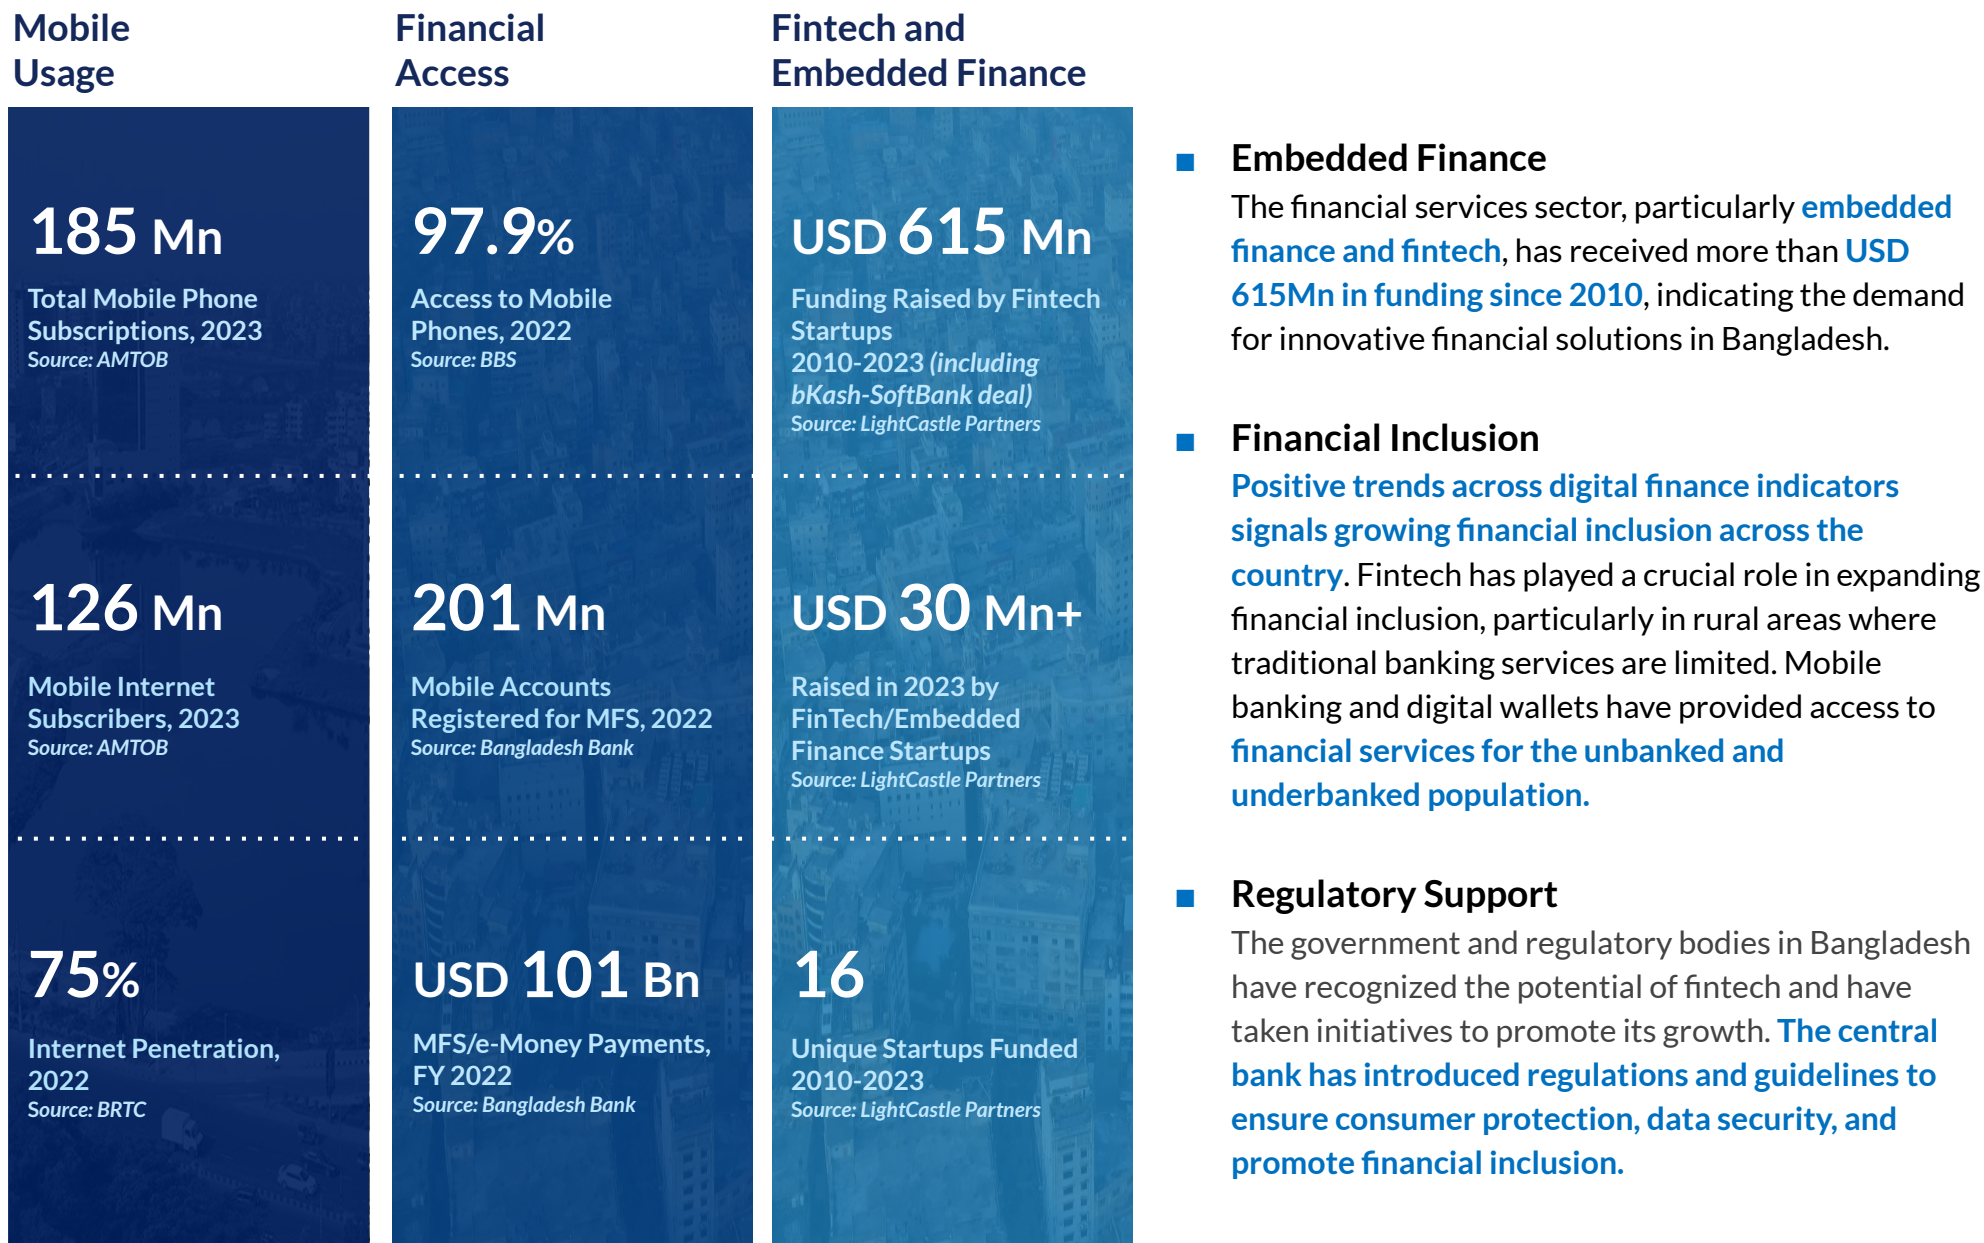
Mobile Usage

185 Mn
Total Mobile Phone Subscriptions, 2023
Source: AMTOB

126 Mn
Mobile Internet Subscribers, 2023
Source: AMTOB

75%
Internet Penetration, 2022
Source: BRTC

Financial Access

97.9%
Access to Mobile Phones, 2022
Source: BBS

201 Mn
Mobile Accounts Registered for MFS, 2022
Source: Bangladesh Bank

USD 101 Bn
MFS/e-Money Payments, FY 2022
Source: Bangladesh Bank

Fintech and Embedded Finance

USD 615 Mn
Funding Raised by Fintech Startups 2010-2023 (including bKash-SoftBank deal)
Source: LightCastle Partners

USD 30 Mn+
Raised in 2023 by FinTech/Embedded Finance Startups
Source: LightCastle Partners

16
Unique Startups Funded 2010-2023
Source: LightCastle Partners

Embedded Finance
The financial services sector, particularly embedded finance and fintech, has received more than USD 615Mn in funding since 2010, indicating the demand for innovative financial solutions in Bangladesh.

Financial Inclusion
Positive trends across digital finance indicators signals growing financial inclusion across the country. Fintech has played a crucial role in expanding financial inclusion, particularly in rural areas where traditional banking services are limited. Mobile banking and digital wallets have provided access to financial services for the unbanked and underbanked population.

Regulatory Support
The government and regulatory bodies in Bangladesh have recognized the potential of fintech and have taken initiatives to promote its growth. The central bank has introduced regulations and guidelines to ensure consumer protection, data security, and promote financial inclusion.